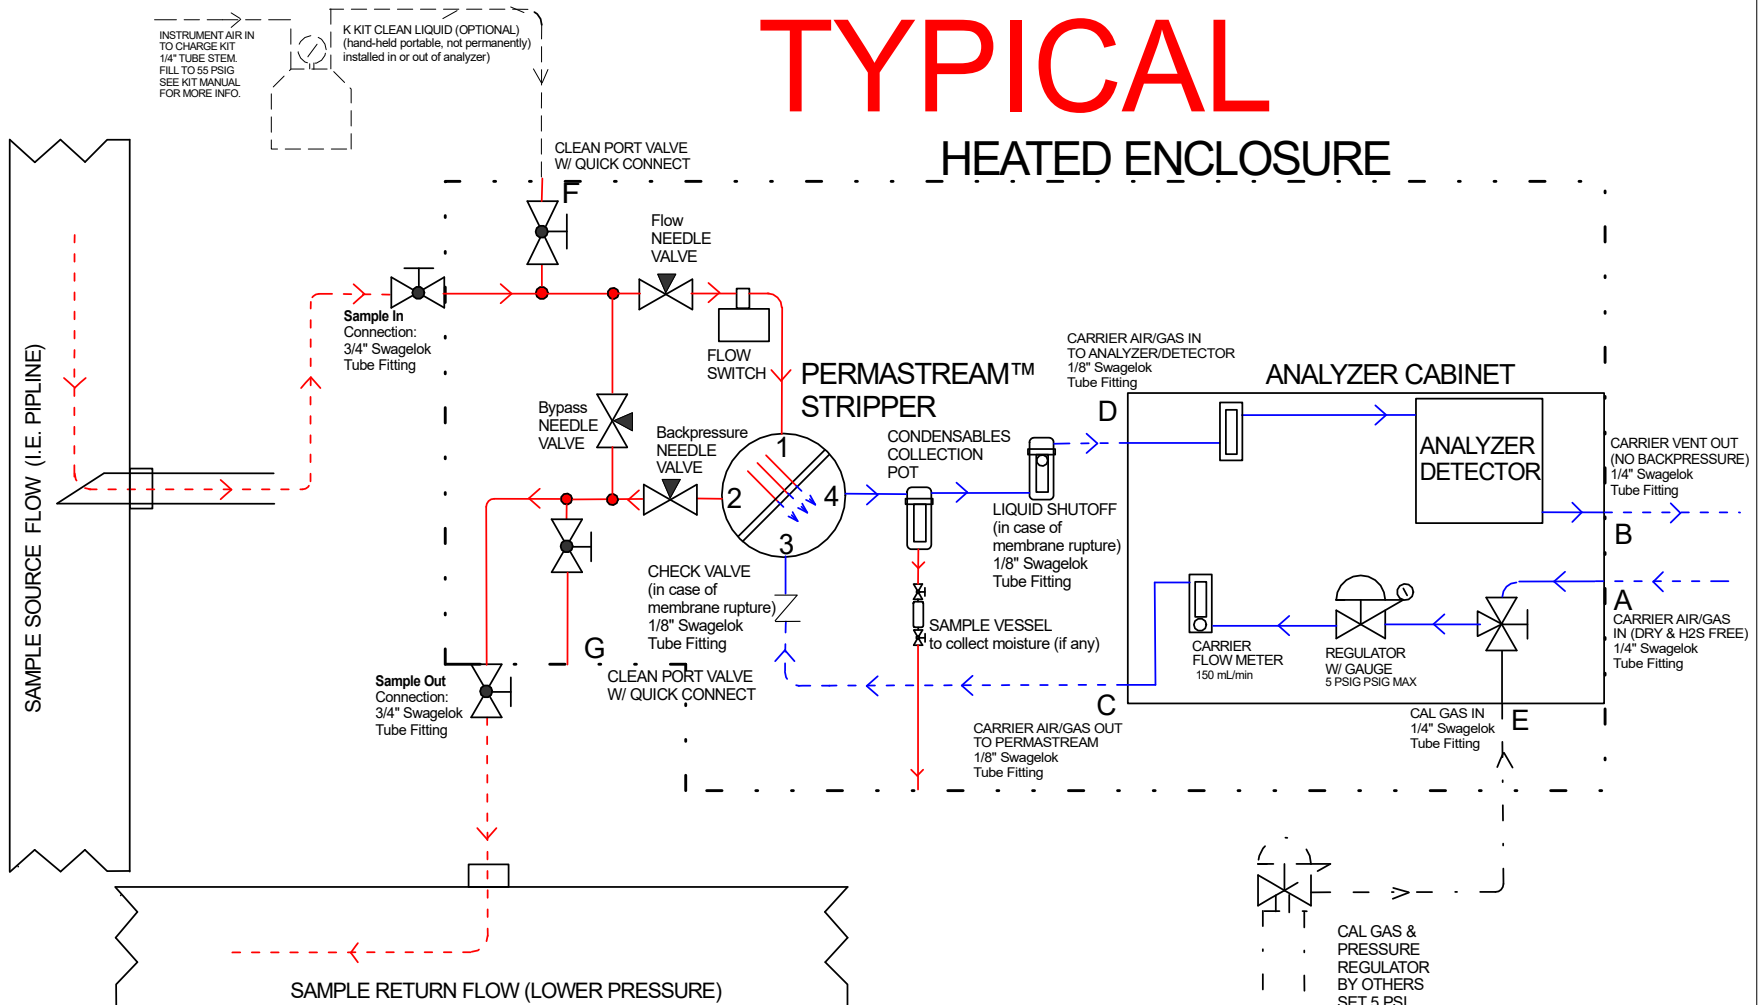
INSTRUMENT AIR IN TO CHARGE KIT 1/4" TUBE STEM. FILL TO 55 PSIG SEE KIT MANUAL FOR MORE INFO.

K KIT CLEAN LIQUID (OPTIONAL) (hand-held portable, not permanently) installed in or out of analyzer)

TYPICAL

HEATED ENCLOSURE

CLEAN PORT VALVE W/ QUICK CONNECT

F

Flow NEEDLE VALVE

Sample In Connection: 3/4" Swagelok Tube Fitting

FLOW SWITCH

PERMASTREAM™ STRIPPER

CARRIER AIR/GAS IN TO ANALYZER/DETECTOR 1/8" Swagelok Tube Fitting

ANALYZER CABINET

SAMPLE SOURCE FLOW (I.E. PIPLINE)

Bypass NEEDLE VALVE

Backpressure NEEDLE VALVE

1

2

4

3

CONDENSABLES COLLECTION POT

D

ANALYZER DETECTOR

CARRIER VENT OUT (NO BACKPRESSURE) 1/4" Swagelok Tube Fitting

LIQUID SHUTOFF (in case of membrane rupture) 1/8" Swagelok Tube Fitting

B

CHECK VALVE (in case of membrane rupture) 1/8" Swagelok Tube Fitting

SAMPLE VESSEL to collect moisture (if any)

A

CARRIER AIR/GAS IN (DRY & H2S FREE) 1/4" Swagelok Tube Fitting

CARRIER FLOW METER 150 mL/min

REGULATOR W/ GAUGE 5 PSIG PSIG MAX

G

Sample Out Connection: 3/4" Swagelok Tube Fitting

CLEAN PORT VALVE W/ QUICK CONNECT

C

CARRIER AIR/GAS OUT TO PERMASTREAM 1/8" Swagelok Tube Fitting

CAL GAS IN 1/4" Swagelok Tube Fitting

E

CAL GAS & PRESSURE REGULATOR BY OTHERS SET 5 PSI

SAMPLE RETURN FLOW (LOWER PRESSURE)